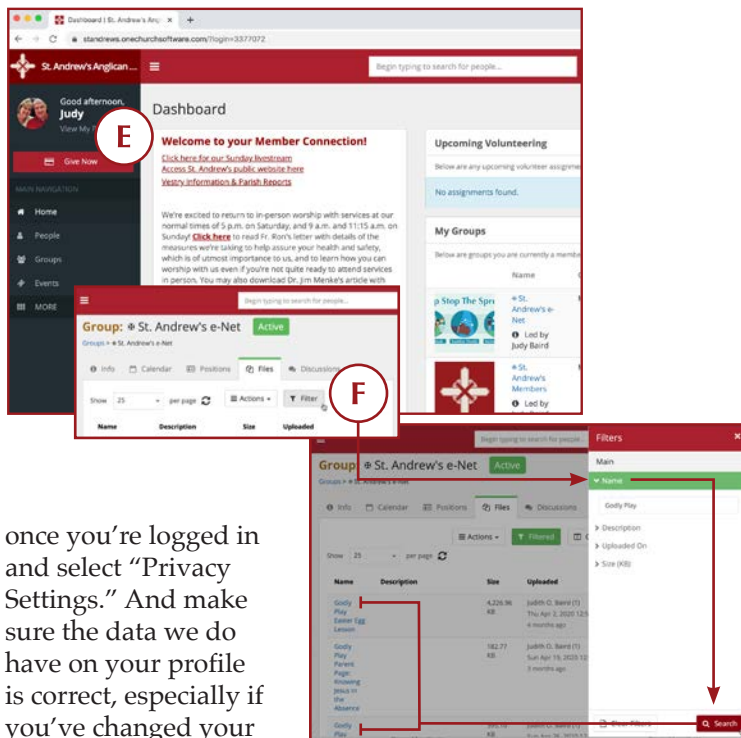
Dashboard | St. Andrew's Angl ×

standrews.onechurchsoftware.com/?login=3377072

St. Andrew's Anglican ...

Begin typing to search for people...

Good afternoon, Judy

View My P

Give Now

MAIN NAVIGATION

Home

People

Groups

Events

MORE

Dashboard

E

Welcome to your Member Connection!

Click here for our Sunday livestream

Access St. Andrew's public website here

Vestry Information & Parish Reports

We're excited to return to in-person worship with services at our normal times of 5 p.m. on Saturday, and 9 a.m. and 11:15 a.m. on Sunday! Click here to read Fr. Ron's letter with details of the measures we're taking to help assure your health and safety, which is of utmost importance to us, and to learn how you can worship with us even if you're not quite ready to attend services in person. You may also download Dr. Jim Menke's article with

Upcoming Volunteering

Below are any upcoming volunteer assignme

No assignments found.

My Groups

Below are groups you are currently a membe

Name

St. Andrew's e-Net

Led by Judy Baird

St. Andrew's Members

Led by

Begin typing to search for people...

Group: St. Andrew's e-Net Active

Groups > St. Andrew's e-Net

Info Calendar Positions Files Discussions

Show 25 per page Actions Filter

Name Description Size Uploaded

F

Begin typing to search for people...

Group: St. Andrew's e-Net Active

Groups > St. Andrew's e-Net

Info Calendar Positions Files Discussions

Actions Filtered

Show 25 per page

Name Description Size Uploaded

Godly Play Easter Egg Lesson 4,226.96 KB Judith O. Baird (1) Thu Apr 2, 2020 12 4 months ago

Godly Play Parent Page: Knowing Jesus in the Absence 182.77 KB Judith O. Baird (1) Sun Apr 19, 2020 12 3 months ago

Godly Play

Filters

Main

Name

Godly Play

Description

Uploaded On

Size (KB)

Search

once you're logged in and select "Privacy Settings." And make sure the data we do have on your profile is correct, especially if you've changed your